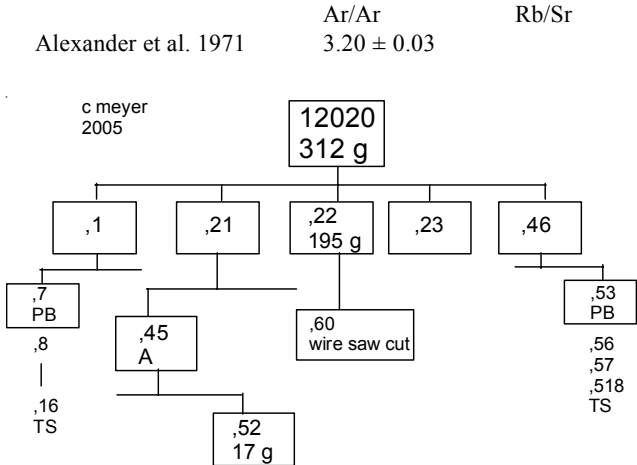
| | Ar/Ar | Rb/Sr |
|---|---|---|
| Alexander et al. 1971 | $3.20 \pm 0.03$ | |

c meyer
2005

12020
312 g

,1

,21

,22
195 g

,23

,46

,7
PB

,8

,16
TS

,45
A

,60
wire saw cut

,52
17 g

,53
PB

,56
,57
,518
TS